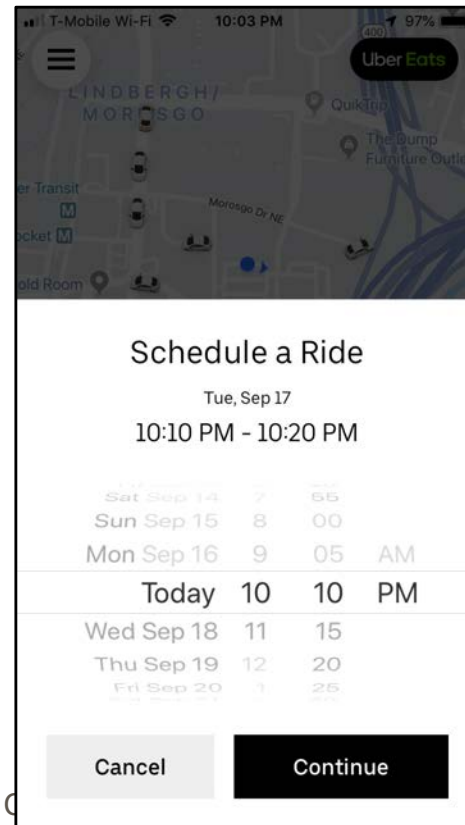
T-Mobile Wi-Fi 10:03 PM 97%

Uber Eats

LINDBERGH/ MOROSGO

QuikTrip

The Dump Furniture Outlet

Transit

ocket

Morosgo Dr NE

old Room

(400)

Schedule a Ride

Tue, Sep 17

10:10 PM - 10:20 PM

Sat Sep 14 7 55

Sun Sep 15 8 00

Mon Sep 16 9 05 AM

Today 10 10 PM

Wed Sep 18 11 15

Thu Sep 19 12 20

Fri Sep 20 1 25

Cancel

Continue